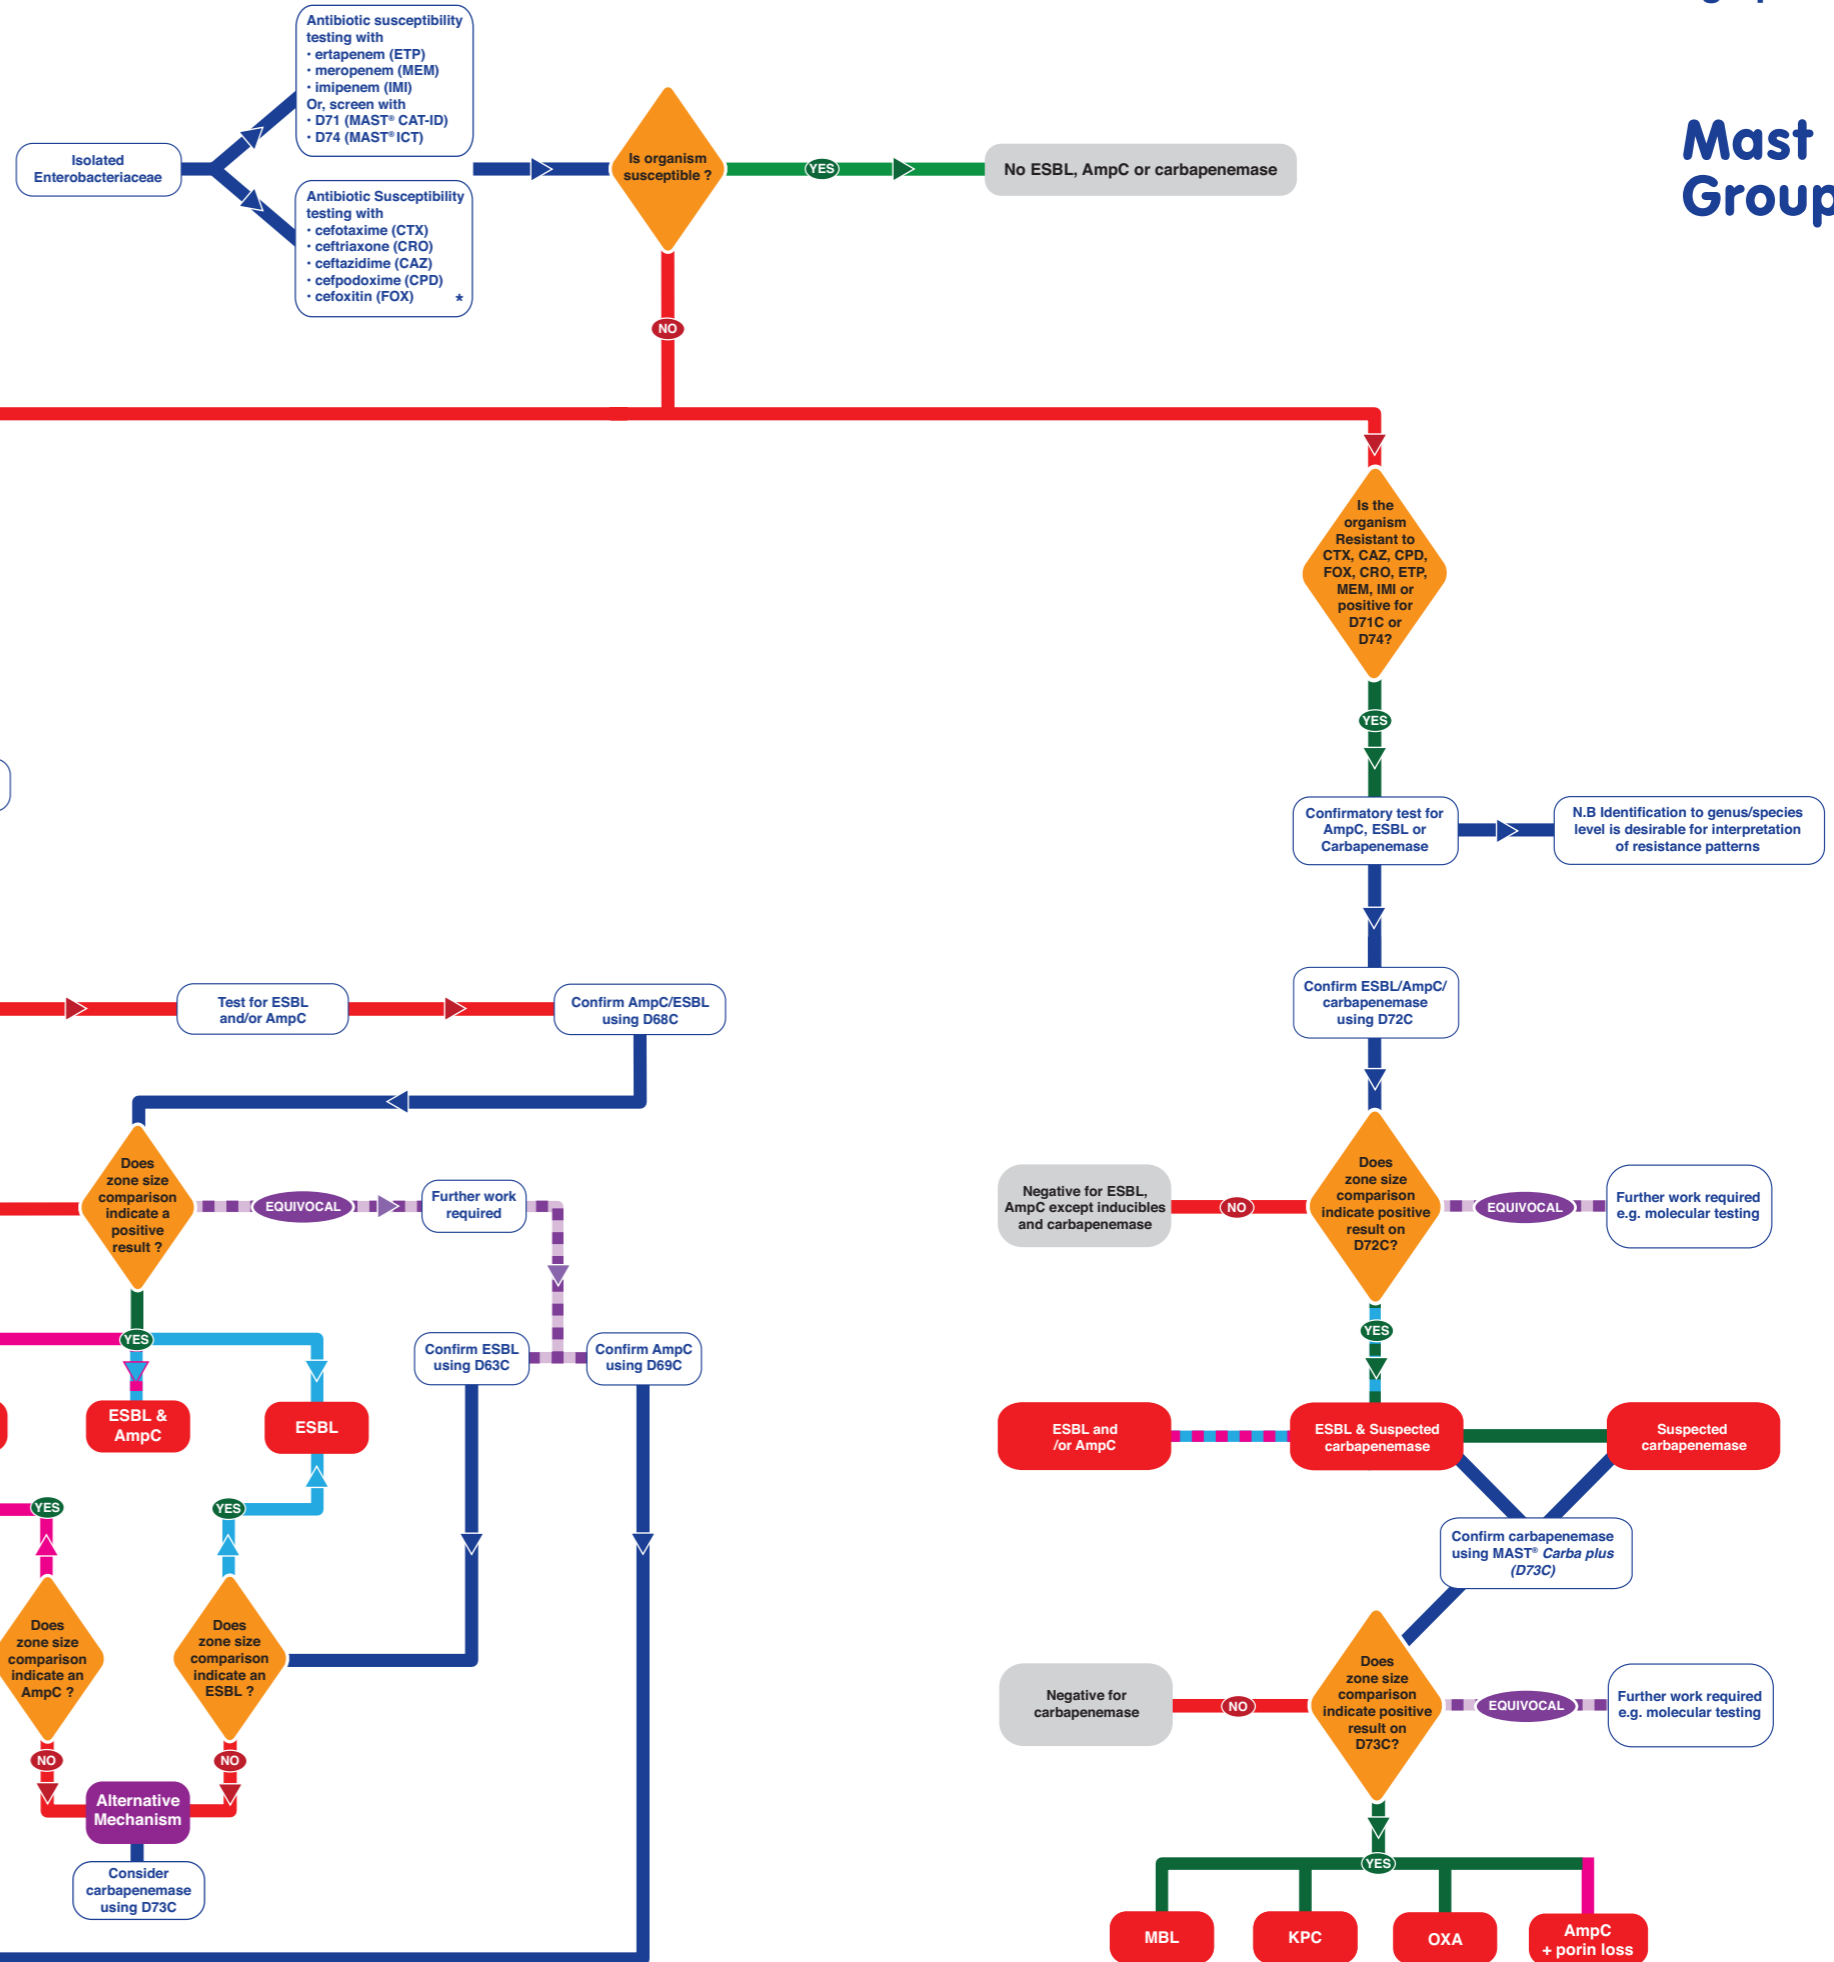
Mast Group

Isolated Enterobacteriaceae

Antibiotic susceptibility testing with
• ertapenem (ETP)
• meropenem (MEM)
• imipenem (IMI)
Or, screen with
• D71 (MAST® CAT-ID)
• D74 (MAST® ICT)

Antibiotic Susceptibility testing with
• cefotaxime (CTX)
• ceftriaxone (CRO)
• ceftazidime (CAZ)
• cefpodoxime (CPD)
• cefoxitin (FOX) *

Is organism susceptible ?

YES

No ESBL, AmpC or carbapenemase

NO

Is the organism Resistant to CTX, CAZ, CPD, FOX, CRO, ETP, MEM, IMI or positive for D71C or D74?

YES

Confirmatory test for AmpC, ESBL or Carbapenemase

N.B Identification to genus/species level is desirable for interpretation of resistance patterns

Confirm ESBL/AmpC/ carbapenemase using D72C

Negative for ESBL, AmpC except inducibles and carbapenemase

NO

Does zone size comparison indicate positive result on D72C?

EQUIVOCAL

Further work required e.g. molecular testing

YES

ESBL and /or AmpC

ESBL & Suspected carbapenemase

Suspected carbapenemase

Confirm carbapenemase using MAST® Carba plus (D73C)

Negative for carbapenemase

NO

Does zone size comparison indicate positive result on D73C?

EQUIVOCAL

Further work required e.g. molecular testing

YES

MBL

KPC

OXA

AmpC + porin loss

Test for ESBL and/or AmpC

Confirm AmpC/ESBL using D68C

Does zone size comparison indicate a positive result ?

EQUIVOCAL

Further work required

YES

ESBL & AmpC

ESBL

Confirm ESBL using D63C

Confirm AmpC using D69C

YES

YES

Does zone size comparison indicate an AmpC ?

Does zone size comparison indicate an ESBL ?

NO

NO

Alternative Mechanism

Consider carbapenemase using D73C